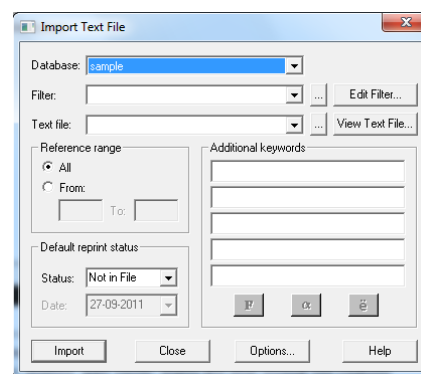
Import Text File

Database: sample

Filter:

... Edit Filter...

Text file:

... View Text File...

Reference range

All

From:

To:

Additional keywords

Default reprint status

Status: Not in File

Date: 27-09-2011

F α ë

Import Close Options... Help